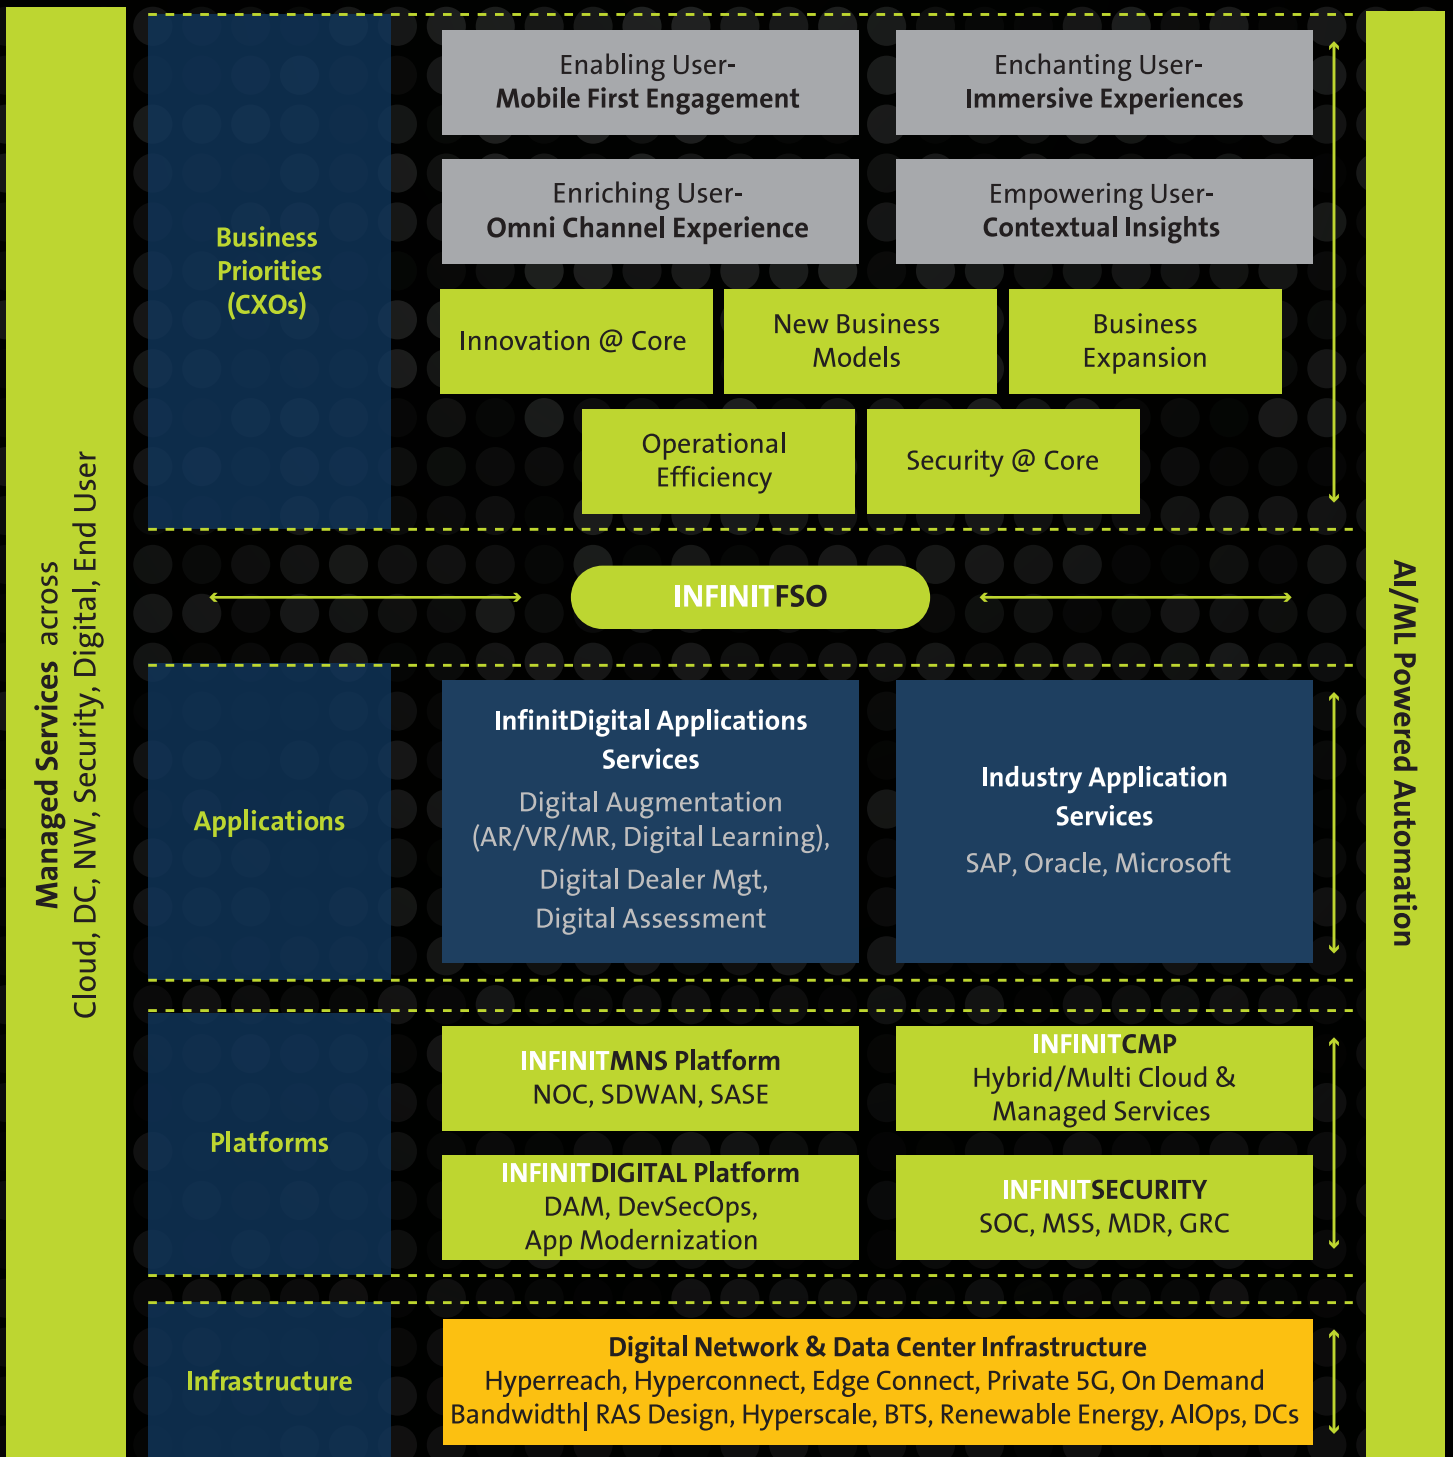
Managed Services across
Cloud, DC, NW, Security, Digital, End User

Business Priorities (CXOs)

Enabling User-
Mobile First Engagement

Enchanting User-
Immersive Experiences

Enriching User-
Omni Channel Experience

Empowering User-
Contextual Insights

Innovation @ Core

New Business Models

Business Expansion

Operational Efficiency

Security @ Core

INFINITFSO

Applications

InfinitDigital Applications Services
Digital Augmentation (AR/VR/MR, Digital Learning), Digital Dealer Mgt, Digital Assessment

Industry Application Services
SAP, Oracle, Microsoft

Platforms

INFINITMNS Platform
NOC, SDWAN, SASE

INFINITCMP
Hybrid/Multi Cloud & Managed Services

INFINITDIGITAL Platform
DAM, DevSecOps, App Modernization

INFINITSECURITY
SOC, MSS, MDR, GRC

Infrastructure

Digital Network & Data Center Infrastructure
Hyperreach, Hyperconnect, Edge Connect, Private 5G, On Demand Bandwidth| RAS Design, Hyperscale, BTS, Renewable Energy, AIOps, DCs

AI/ML Powered Automation